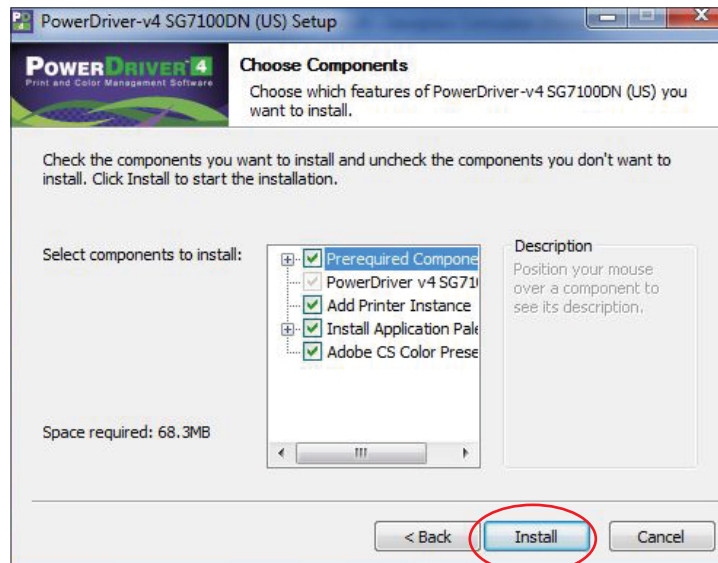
PowerDriver-v4 SG7100DN (US) Setup

POWERDRIVER 4
Print and Color Management Software

Choose Components

Choose which features of PowerDriver-v4 SG7100DN (US) you want to install.

Check the components you want to install and uncheck the components you don't want to install. Click Install to start the installation.

Select components to install:

Prerequired Compone
PowerDriver v4 SG71
Add Printer Instance
Install Application Pale
Adobe CS Color Prese

Description

Position your mouse over a component to see its description.

Space required: 68.3MB

< Back

Install

Cancel